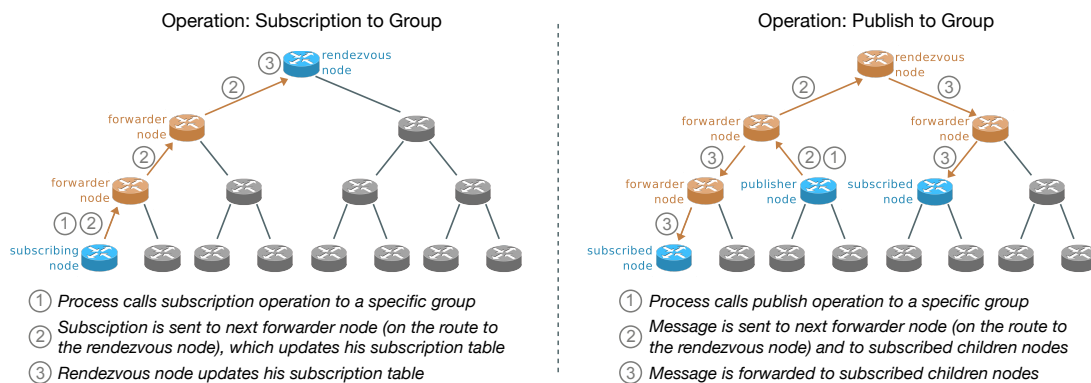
Operation: Subscription to Group

3 rendezvous node

2

forwarder node

2

forwarder node

1 2

subscribing node

1 Process calls subscription operation to a specific group

2 Subsciption is sent to next forwarder node (on the route to the rendezvous node), which updates his subscription table

3 Rendezvous node updates his subscription table

Operation: Publish to Group

rendezvous node

2

3

forwarder node

forwarder node

3

2 1

3

forwarder node

publisher node

subscribed node

3

subscribed node

1 Process calls publish operation to a specific group

2 Message is sent to next forwarder node (on the route to the rendezvous node) and to subscribed children nodes

3 Message is forwarded to subscribed children nodes